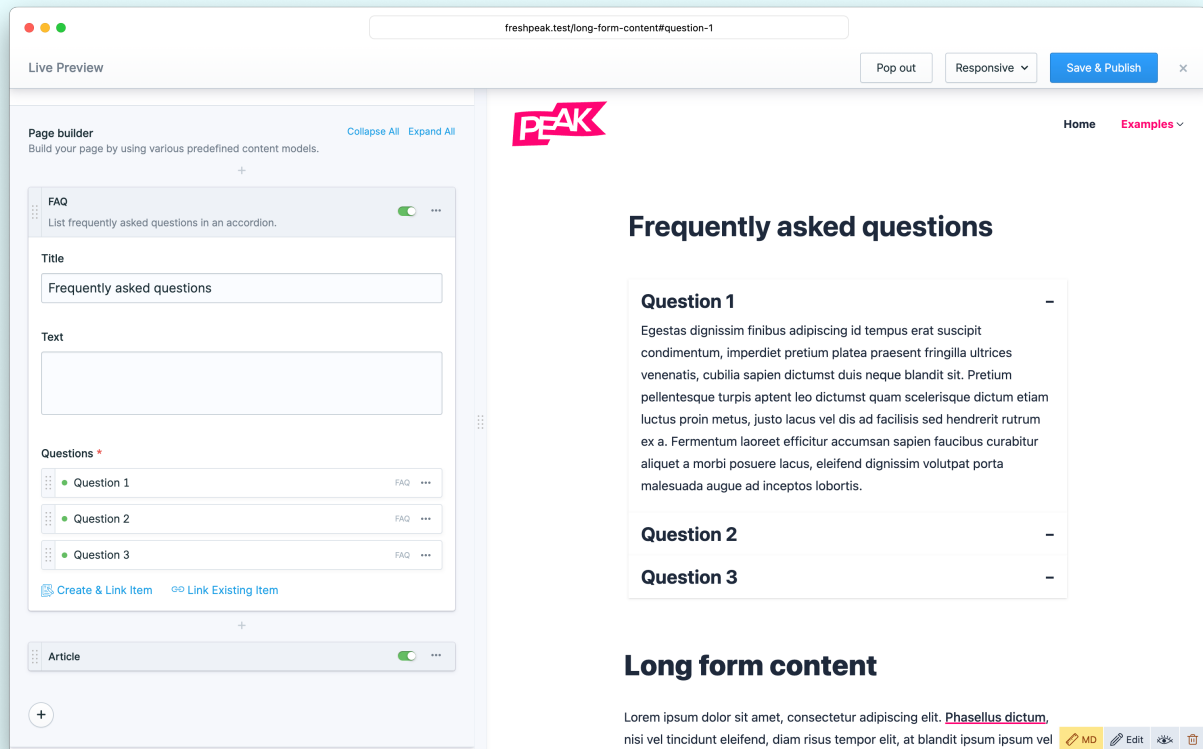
freshpeak.test/long-form-content#question-1

Live Preview

Pop out

Responsive

Save & Publish

×

Page builder

Build your page by using various predefined content models.

Collapse All

Expand All

+

FAQ

List frequently asked questions in an accordion.

Title

Frequently asked questions

Text

Questions *

Question 1 FAQ

Question 2 FAQ

Question 3 FAQ

Create & Link Item

Link Existing Item

+

Article

+

PEAK

Home

Examples

Frequently asked questions

Question 1

–

Egestas dignissim finibus adipiscing id tempus erat suscipit condimentum, imperdiet pretium platea praesent fringilla ultrices venenatis, cubilia sapien dictumst duis neque blandit sit. Pretium pellentesque turpis aptent leo dictumst quam scelerisque dictum etiam luctus proin metus, justo lacus vel dis ad facilisis sed hendrerit rutrum ex a. Fermentum laoreet efficitur accumsan sapien faucibus curabitur aliquet a morbi posuere lacus, eleifend dignissim volutpat porta malesuada augue ad inceptos lobortis.

Question 2

–

Question 3

–

Long form content

Lorem ipsum dolor sit amet, consectetur adipiscing elit. Phasellus dictum, nisi vel tincidunt eleifend, diam risus tempor elit, at blandit ipsum ipsum vel

MD

Edit